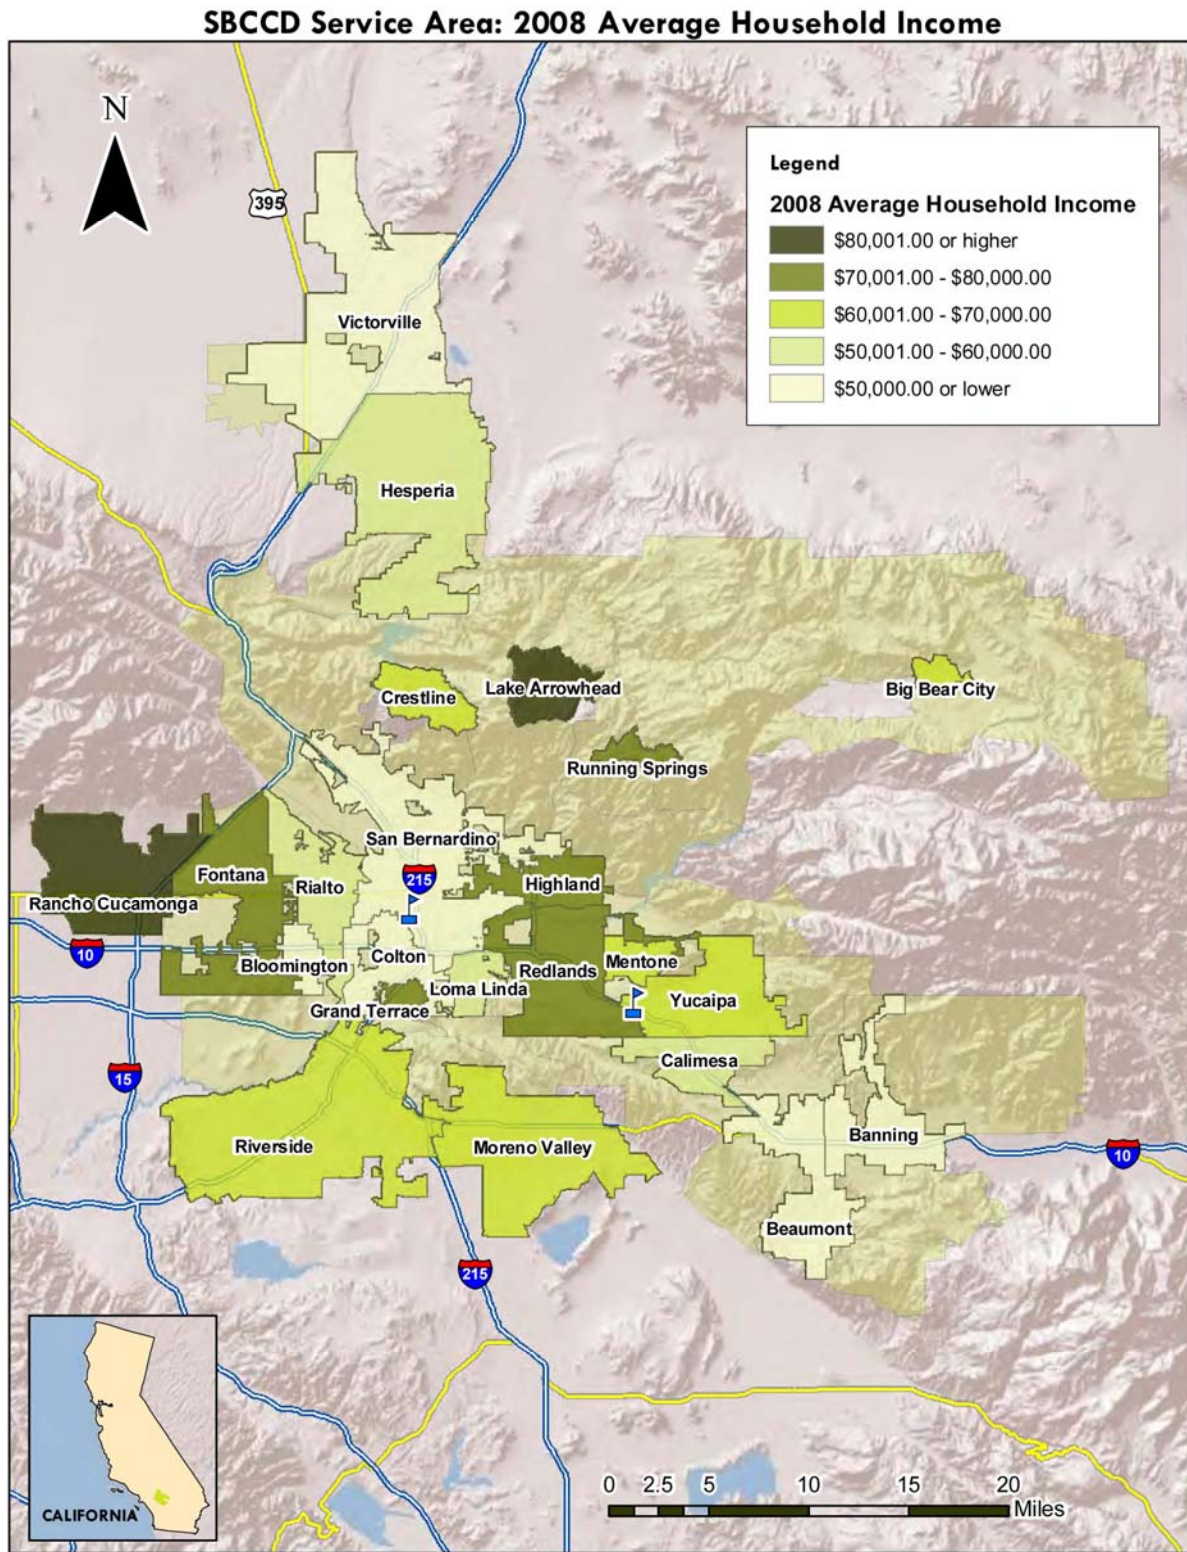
SBCCD Service Area: 2008 Average Household Income

N

395

Legend

2008 Average Household Income

$80,001.00 or higher

$70,001.00 - $80,000.00

$60,001.00 - $70,000.00

$50,001.00 - $60,000.00

$50,000.00 or lower

Victorville

Hesperia

Crestline

Lake Arrowhead

Big Bear City

Running Springs

San Bernardino

215

Fontana

Rialto

Highland

Rancho Cucamonga

10

Bloomington

Colton

Mentone

Redlands

Yucaipa

Loma Linda

Grand Terrace

Calimesa

15

Banning

10

Riverside

Moreno Valley

Beaumont

215

CALIFORNIA

0 2.5 5 10 15 20 Miles